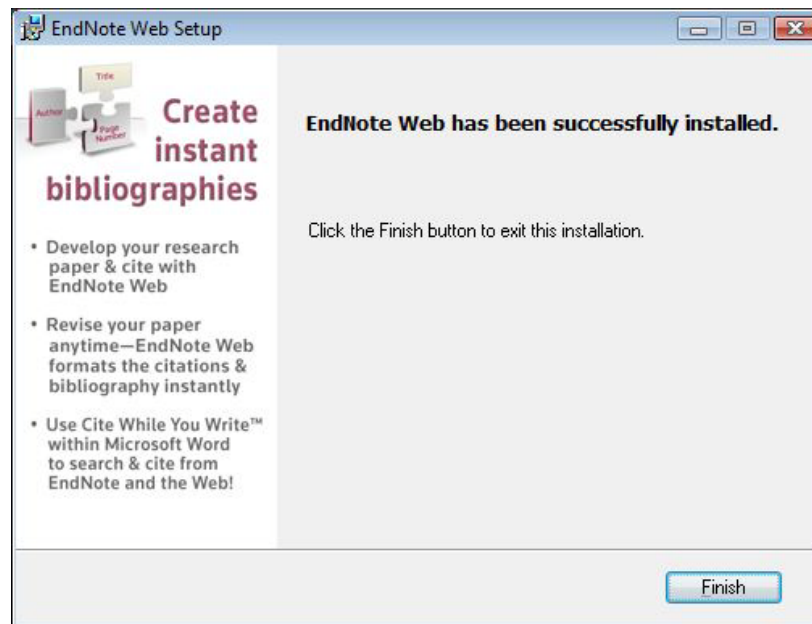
EndNote Web Setup

Title
Author
Page Number

Create instant bibliographies

• Develop your research paper & cite with EndNote Web

• Revise your paper anytime—EndNote Web formats the citations & bibliography instantly

• Use Cite While You Write™ within Microsoft Word to search & cite from EndNote and the Web!

EndNote Web has been successfully installed.

Click the Finish button to exit this installation.

Finish